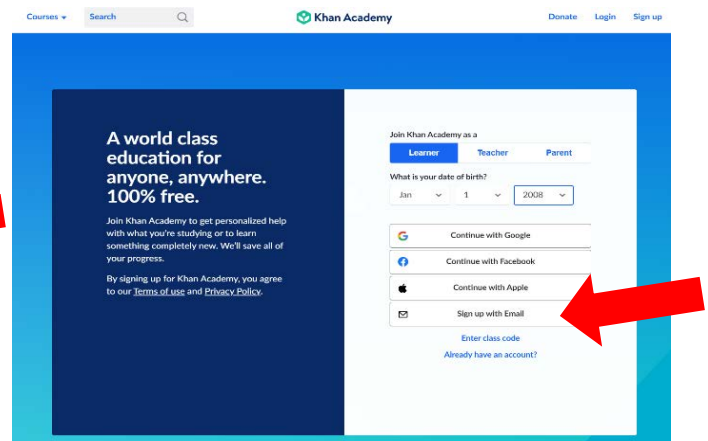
Courses Search Khan Academy Donate Login Sign up

A world class education for anyone, anywhere. 100% free.

Join Khan Academy to get personalized help with what you're studying or to learn something completely new. We'll save all of your progress.

By signing up for Khan Academy, you agree to our Terms of use and Privacy Policy.

Join Khan Academy as a

Learner Teacher Parent

What is your date of birth?

Jan 1 2008

Continue with Google

Continue with Facebook

Continue with Apple

Sign up with Email

Enter class code

Already have an account?